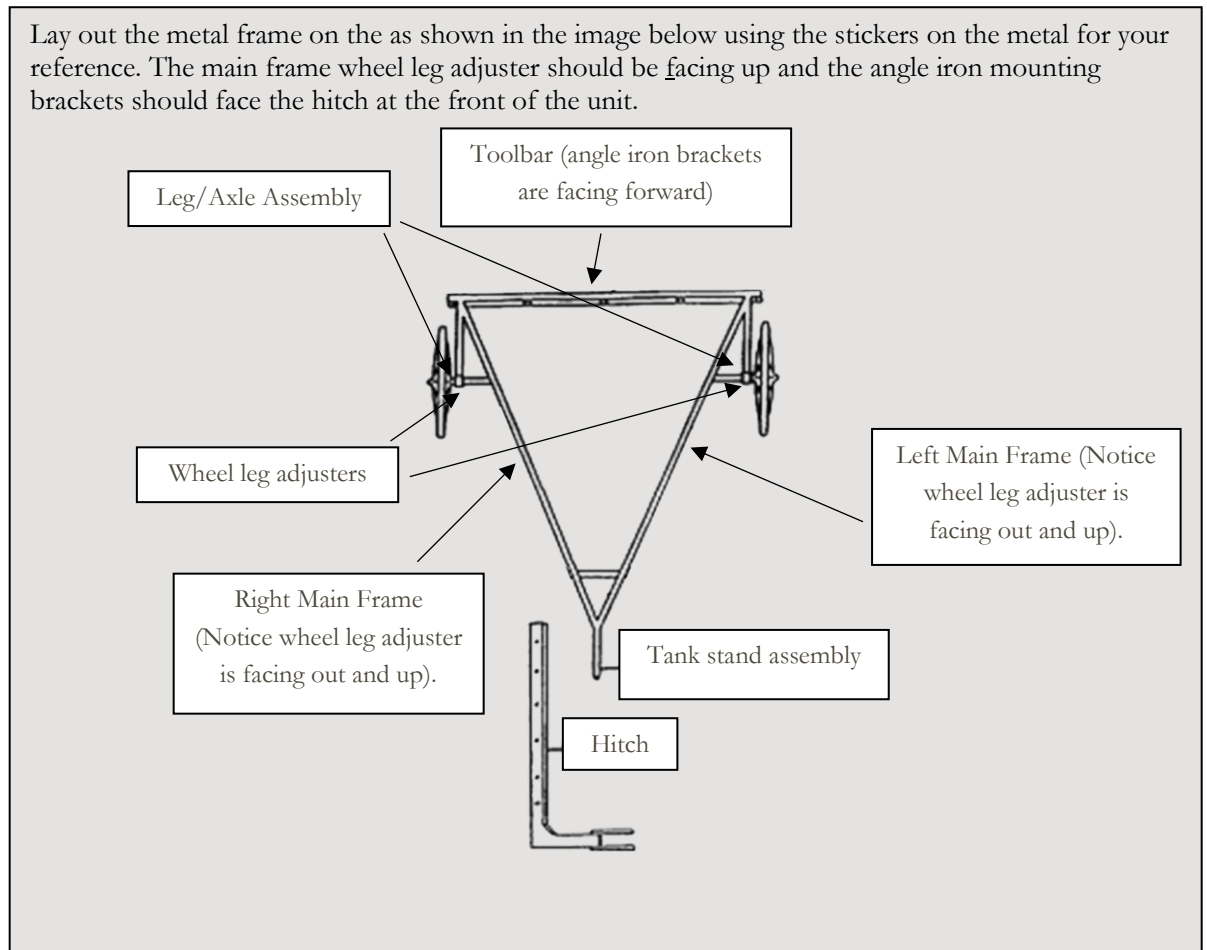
Lay out the metal frame on the as shown in the image below using the stickers on the metal for your reference. The main frame wheel leg adjuster should be facing up and the angle iron mounting brackets should face the hitch at the front of the unit.

Toolbar (angle iron brackets are facing forward)

Leg/Axle Assembly

Wheel leg adjusters

Left Main Frame (Notice wheel leg adjuster is facing out and up).

Right Main Frame (Notice wheel leg adjuster is facing out and up).

Tank stand assembly

Hitch